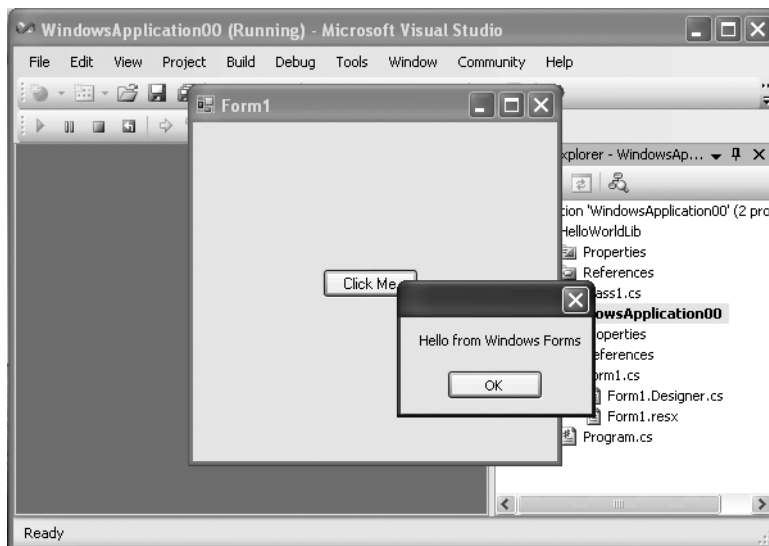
WindowsApplication00 (Running) - Microsoft Visual Studio

File Edit View Project Build Debug Tools Window Community Help

Form1

Click Me

xplorer - WindowsAp...

tion 'WindowsApplication00' (2 pro

HelloWorldLib

Properties

References

ass1.cs

owsApplication00

roperties

eferences

rm1.cs

Form1.Designer.cs

Form1.resx

Program.cs

Hello from Windows Forms

OK

Ready